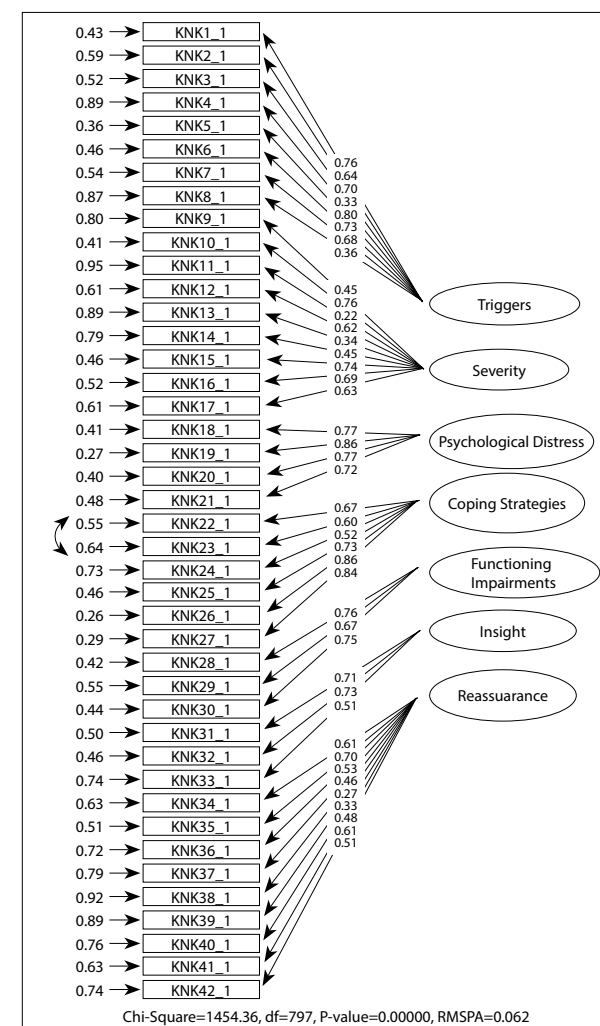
0.43 KNK1_1
0.59 KNK2_1
0.52 KNK3_1
0.89 KNK4_1
0.36 KNK5_1
0.46 KNK6_1
0.54 KNK7_1
0.87 KNK8_1
0.80 KNK9_1
0.41 KNK10_1
0.95 KNK11_1
0.61 KNK12_1
0.89 KNK13_1
0.79 KNK14_1
0.46 KNK15_1
0.52 KNK16_1
0.61 KNK17_1
0.41 KNK18_1
0.27 KNK19_1
0.40 KNK20_1
0.48 KNK21_1
0.55 KNK22_1
0.64 KNK23_1
0.73 KNK24_1
0.46 KNK25_1
0.26 KNK26_1
0.29 KNK27_1
0.42 KNK28_1
0.55 KNK29_1
0.44 KNK30_1
0.50 KNK31_1
0.46 KNK32_1
0.74 KNK33_1
0.63 KNK34_1
0.51 KNK35_1
0.72 KNK36_1
0.79 KNK37_1
0.92 KNK38_1
0.89 KNK39_1
0.76 KNK40_1
0.63 KNK41_1
0.74 KNK42_1

0.76
0.64
0.70
0.33
0.80
0.73
0.68
0.36

Triggers

0.45
0.76
0.22
0.62
0.34
0.45
0.74
0.69
0.63

Severity

0.77
0.86
0.77
0.72

Psychological Distress

0.67
0.60
0.52
0.73
0.86
0.84

Coping Strategies

Functioning Impairments

0.76
0.67
0.75

Insight

0.71
0.73
0.51

Reassuarance

0.61
0.70
0.53
0.46
0.27
0.33
0.48
0.61
0.51

Chi-Square=1454.36, df=797, P-value=0.00000, RMSPA=0.062